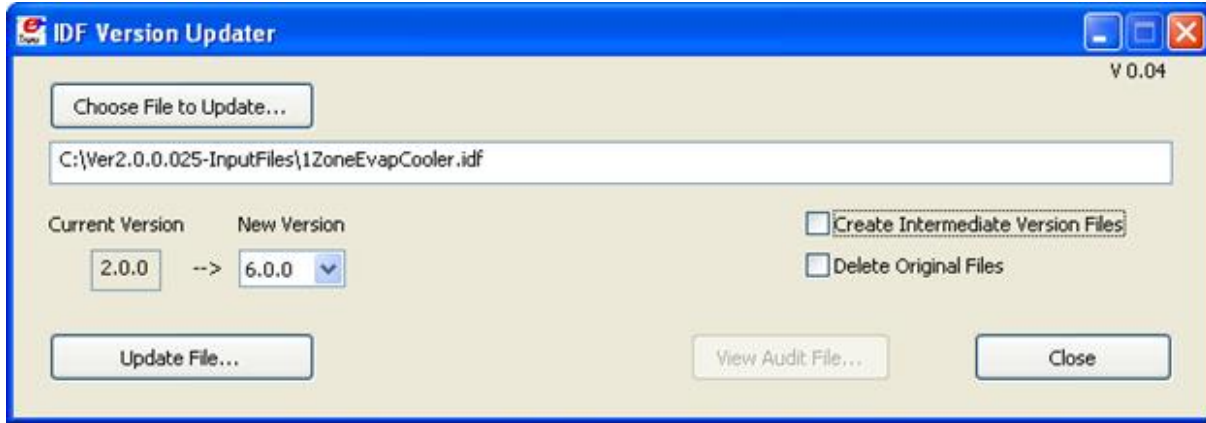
IDF Version Updater

V 0.04

Choose File to Update...

C:\Ver2.0.0.025-InputFiles\1ZoneEvapCooler.idf

Current Version

New Version

2.0.0

-->

6.0.0

Create Intermediate Version Files

Delete Original Files

Update File...

View Audit File...

Close